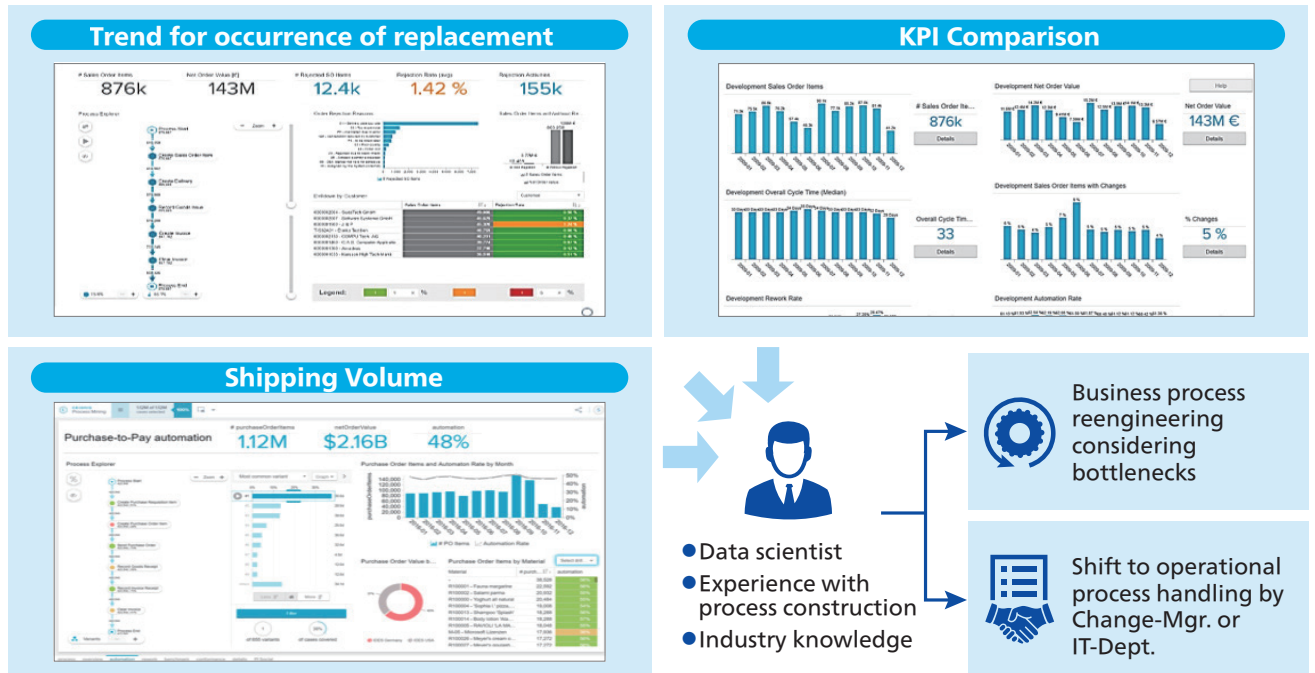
Trend for occurrence of replacement

# Sales Order Items
876k
Net Order Value (€)
143M
# Rejected SO Items
12.4k
Rejection Rate (avg)
1.42 %
Rejection Activities
155k

Process Explorer

Zoom

Order Rejection Reasons

Sales Order Items and Avoided Re

Evaluation by Customer

Legend: %

KPI Comparison

Development Sales Order Items
# Sales Order Ite...
876k
Details

Development Net Order Value
Help
Net Order Value
143M €
Details

Development Overall Cycle Time (Median)
Overall Cycle Tim...
33
Details

Development Sales Order Items with Changes
% Changes
5 %
Details

Development Rework Rate

Development Automation Rate

Shipping Volume

Purchase-to-Pay automation
# purchaseOrderItems
1.12M
netOrderValue
$2.16B
automation
48%

Process Explorer

Purchase Order Items and Automation Rate by Month

Purchase Order Value b...

Purchase Order Items by Material

Data scientist
Experience with process construction
Industry knowledge

Business process reengineering considering bottlenecks

Shift to operational process handling by Change-Mgr. or IT-Dept.